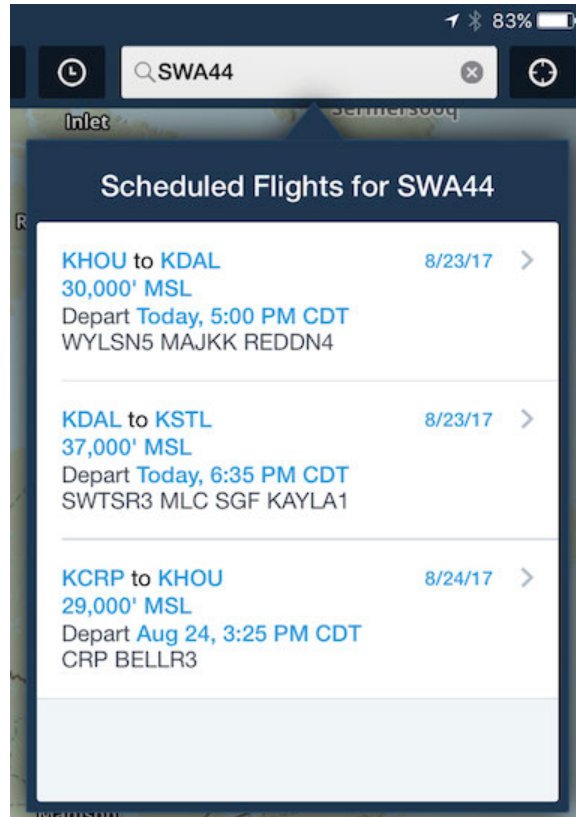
83%

SWA44

Inlet

Sermersooq

Scheduled Flights for SWA44

KHOU to KDAL 8/23/17
30,000' MSL
Depart Today, 5:00 PM CDT
WYLSN5 MAJKK REDDN4

KDAL to KSTL 8/23/17
37,000' MSL
Depart Today, 6:35 PM CDT
SWTSR3 MLC SGF KAYLA1

KCRP to KHOU 8/24/17
29,000' MSL
Depart Aug 24, 3:25 PM CDT
CRP BELLR3